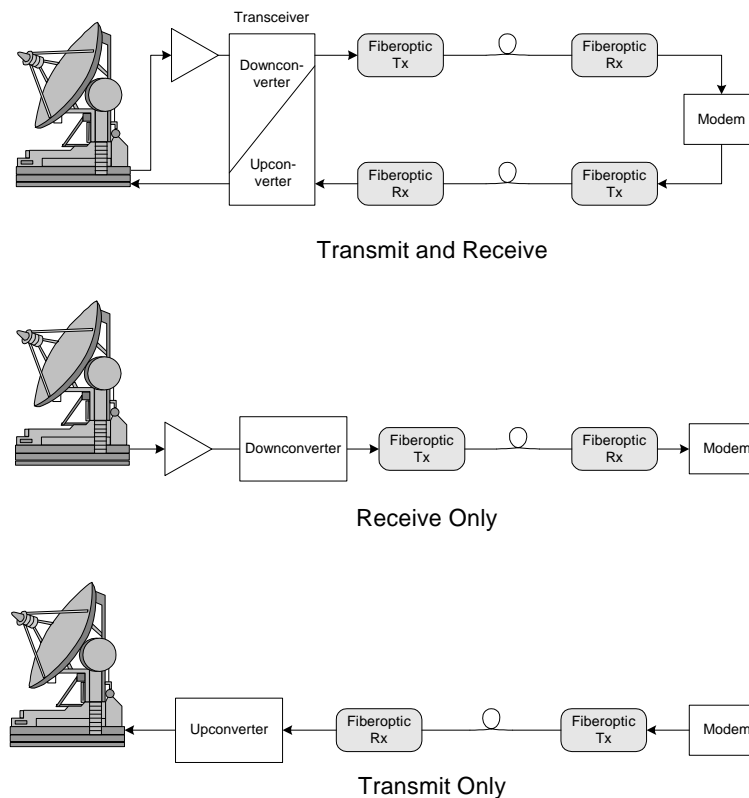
Transceiver

Downconverter

Upconverter

Fiberoptic Tx

Fiberoptic Rx

Modem

Fiberoptic Rx

Fiberoptic Tx

Transmit and Receive

Downconverter

Fiberoptic Tx

Fiberoptic Rx

Modem

Receive Only

Upconverter

Fiberoptic Rx

Fiberoptic Tx

Modem

Transmit Only